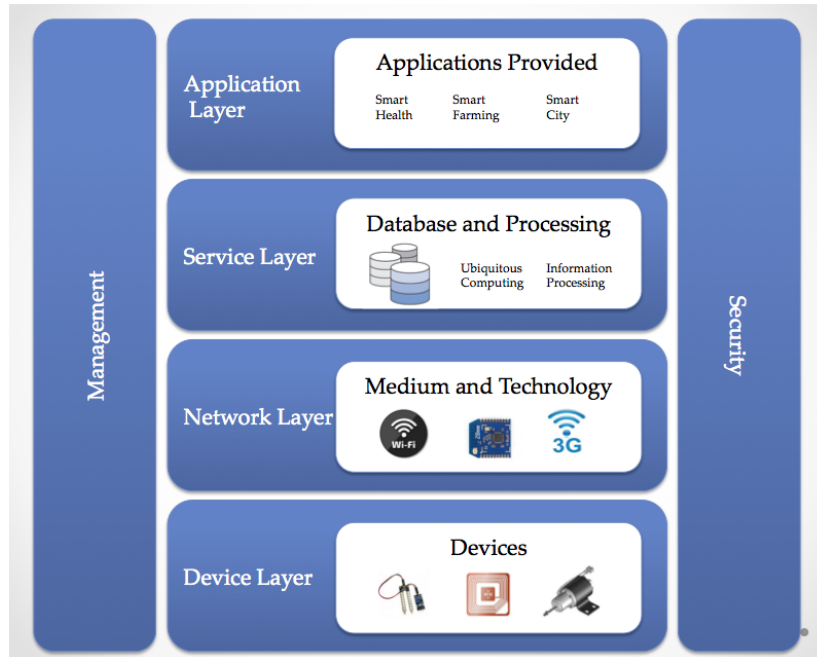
Management

Application Layer

Applications Provided

Smart Health

Smart Farming

Smart City

Service Layer

Database and Processing

Ubiquitous Computing

Information Processing

Network Layer

Medium and Technology

Wi-Fi

3G

Device Layer

Devices

Security